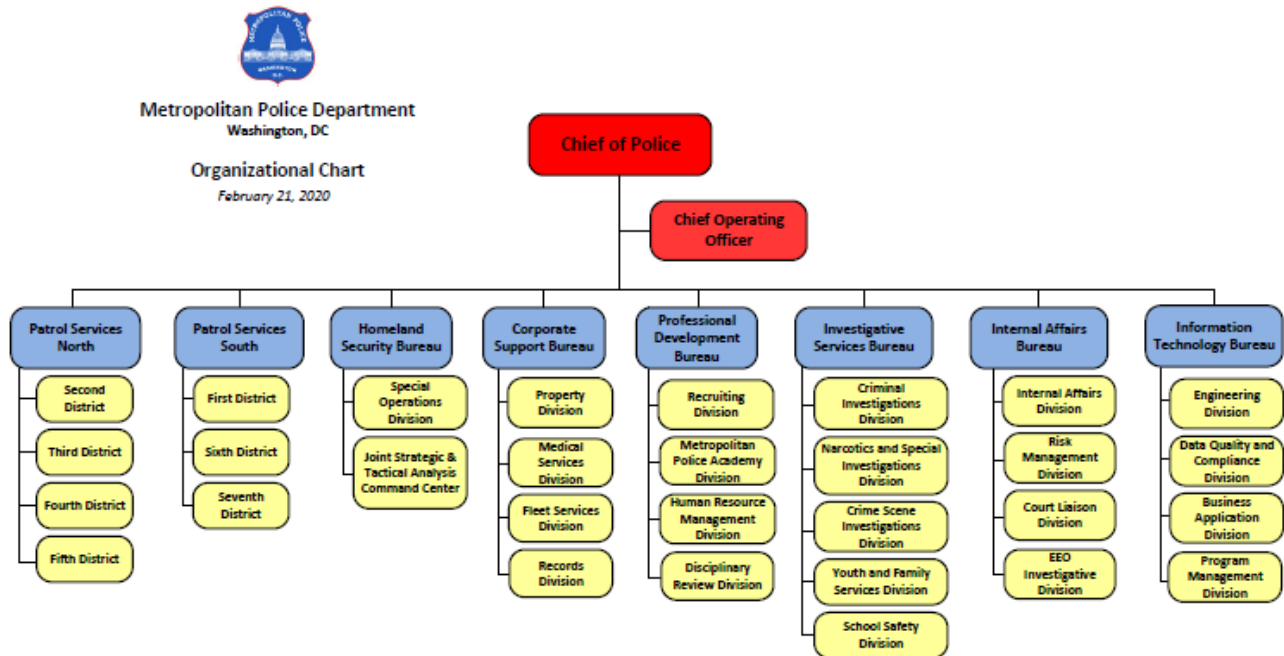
METROPOLITAN POLICE
WASHINGTON
D.C.

Metropolitan Police Department
Washington, DC

Organizational Chart
February 21, 2020

Chief of Police

Chief Operating Officer

Patrol Services North
Second District
Third District
Fourth District
Fifth District

Patrol Services South
First District
Sixth District
Seventh District

Homeland Security Bureau
Special Operations Division
Joint Strategic & Tactical Analysis Command Center

Corporate Support Bureau
Property Division
Medical Services Division
Fleet Services Division
Records Division

Professional Development Bureau
Recruiting Division
Metropolitan Police Academy Division
Human Resource Management Division
Disciplinary Review Division

Investigative Services Bureau
Criminal Investigations Division
Narcotics and Special Investigations Division
Crime Scene Investigations Division
Youth and Family Services Division
School Safety Division

Internal Affairs Bureau
Internal Affairs Division
Risk Management Division
Court Liaison Division
EEO Investigative Division

Information Technology Bureau
Engineering Division
Data Quality and Compliance Division
Business Application Division
Program Management Division